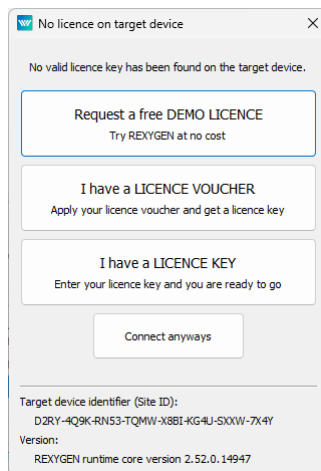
No licence on target device

X

No valid licence key has been found on the target device.

Request a free DEMO LICENCE
Try REXYGEN at no cost

I have a LICENCE VOUCHER
Apply your licence voucher and get a licence key

I have a LICENCE KEY
Enter your licence key and you are ready to go

Connect anyways

Target device identifier (Site ID):
D2RY-4Q9K-RN53-TQMW-X8BI-KG4U-SXXW-7X4Y
Version:
REXYGEN runtime core version 2.52.0.14947